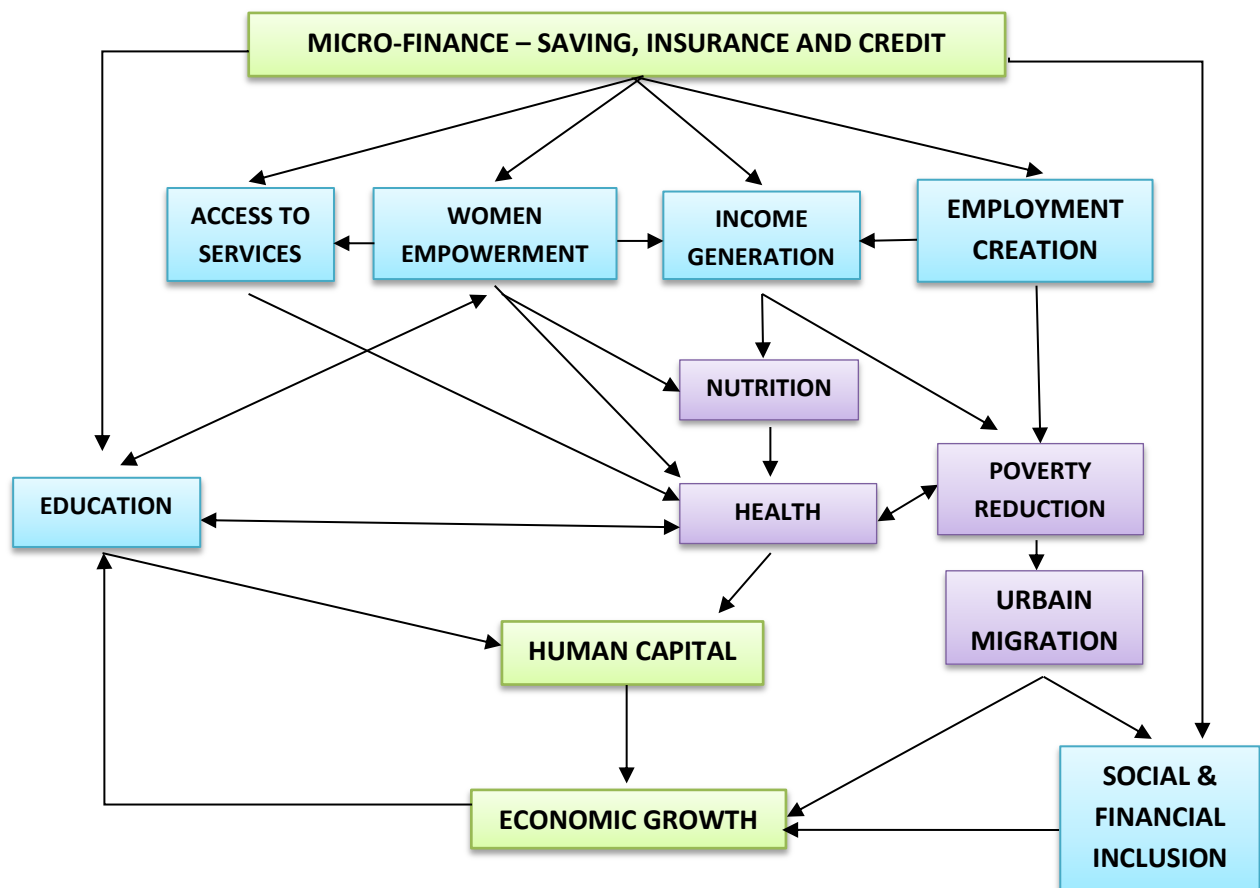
MICRO-FINANCE – SAVING, INSURANCE AND CREDIT

ACCESS TO SERVICES

WOMEN EMPOWERMENT

INCOME GENERATION

EMPLOYMENT CREATION

NUTRITION

POVERTY REDUCTION

EDUCATION

HEALTH

URBAIN MIGRATION

HUMAN CAPITAL

SOCIAL & FINANCIAL INCLUSION

ECONOMIC GROWTH